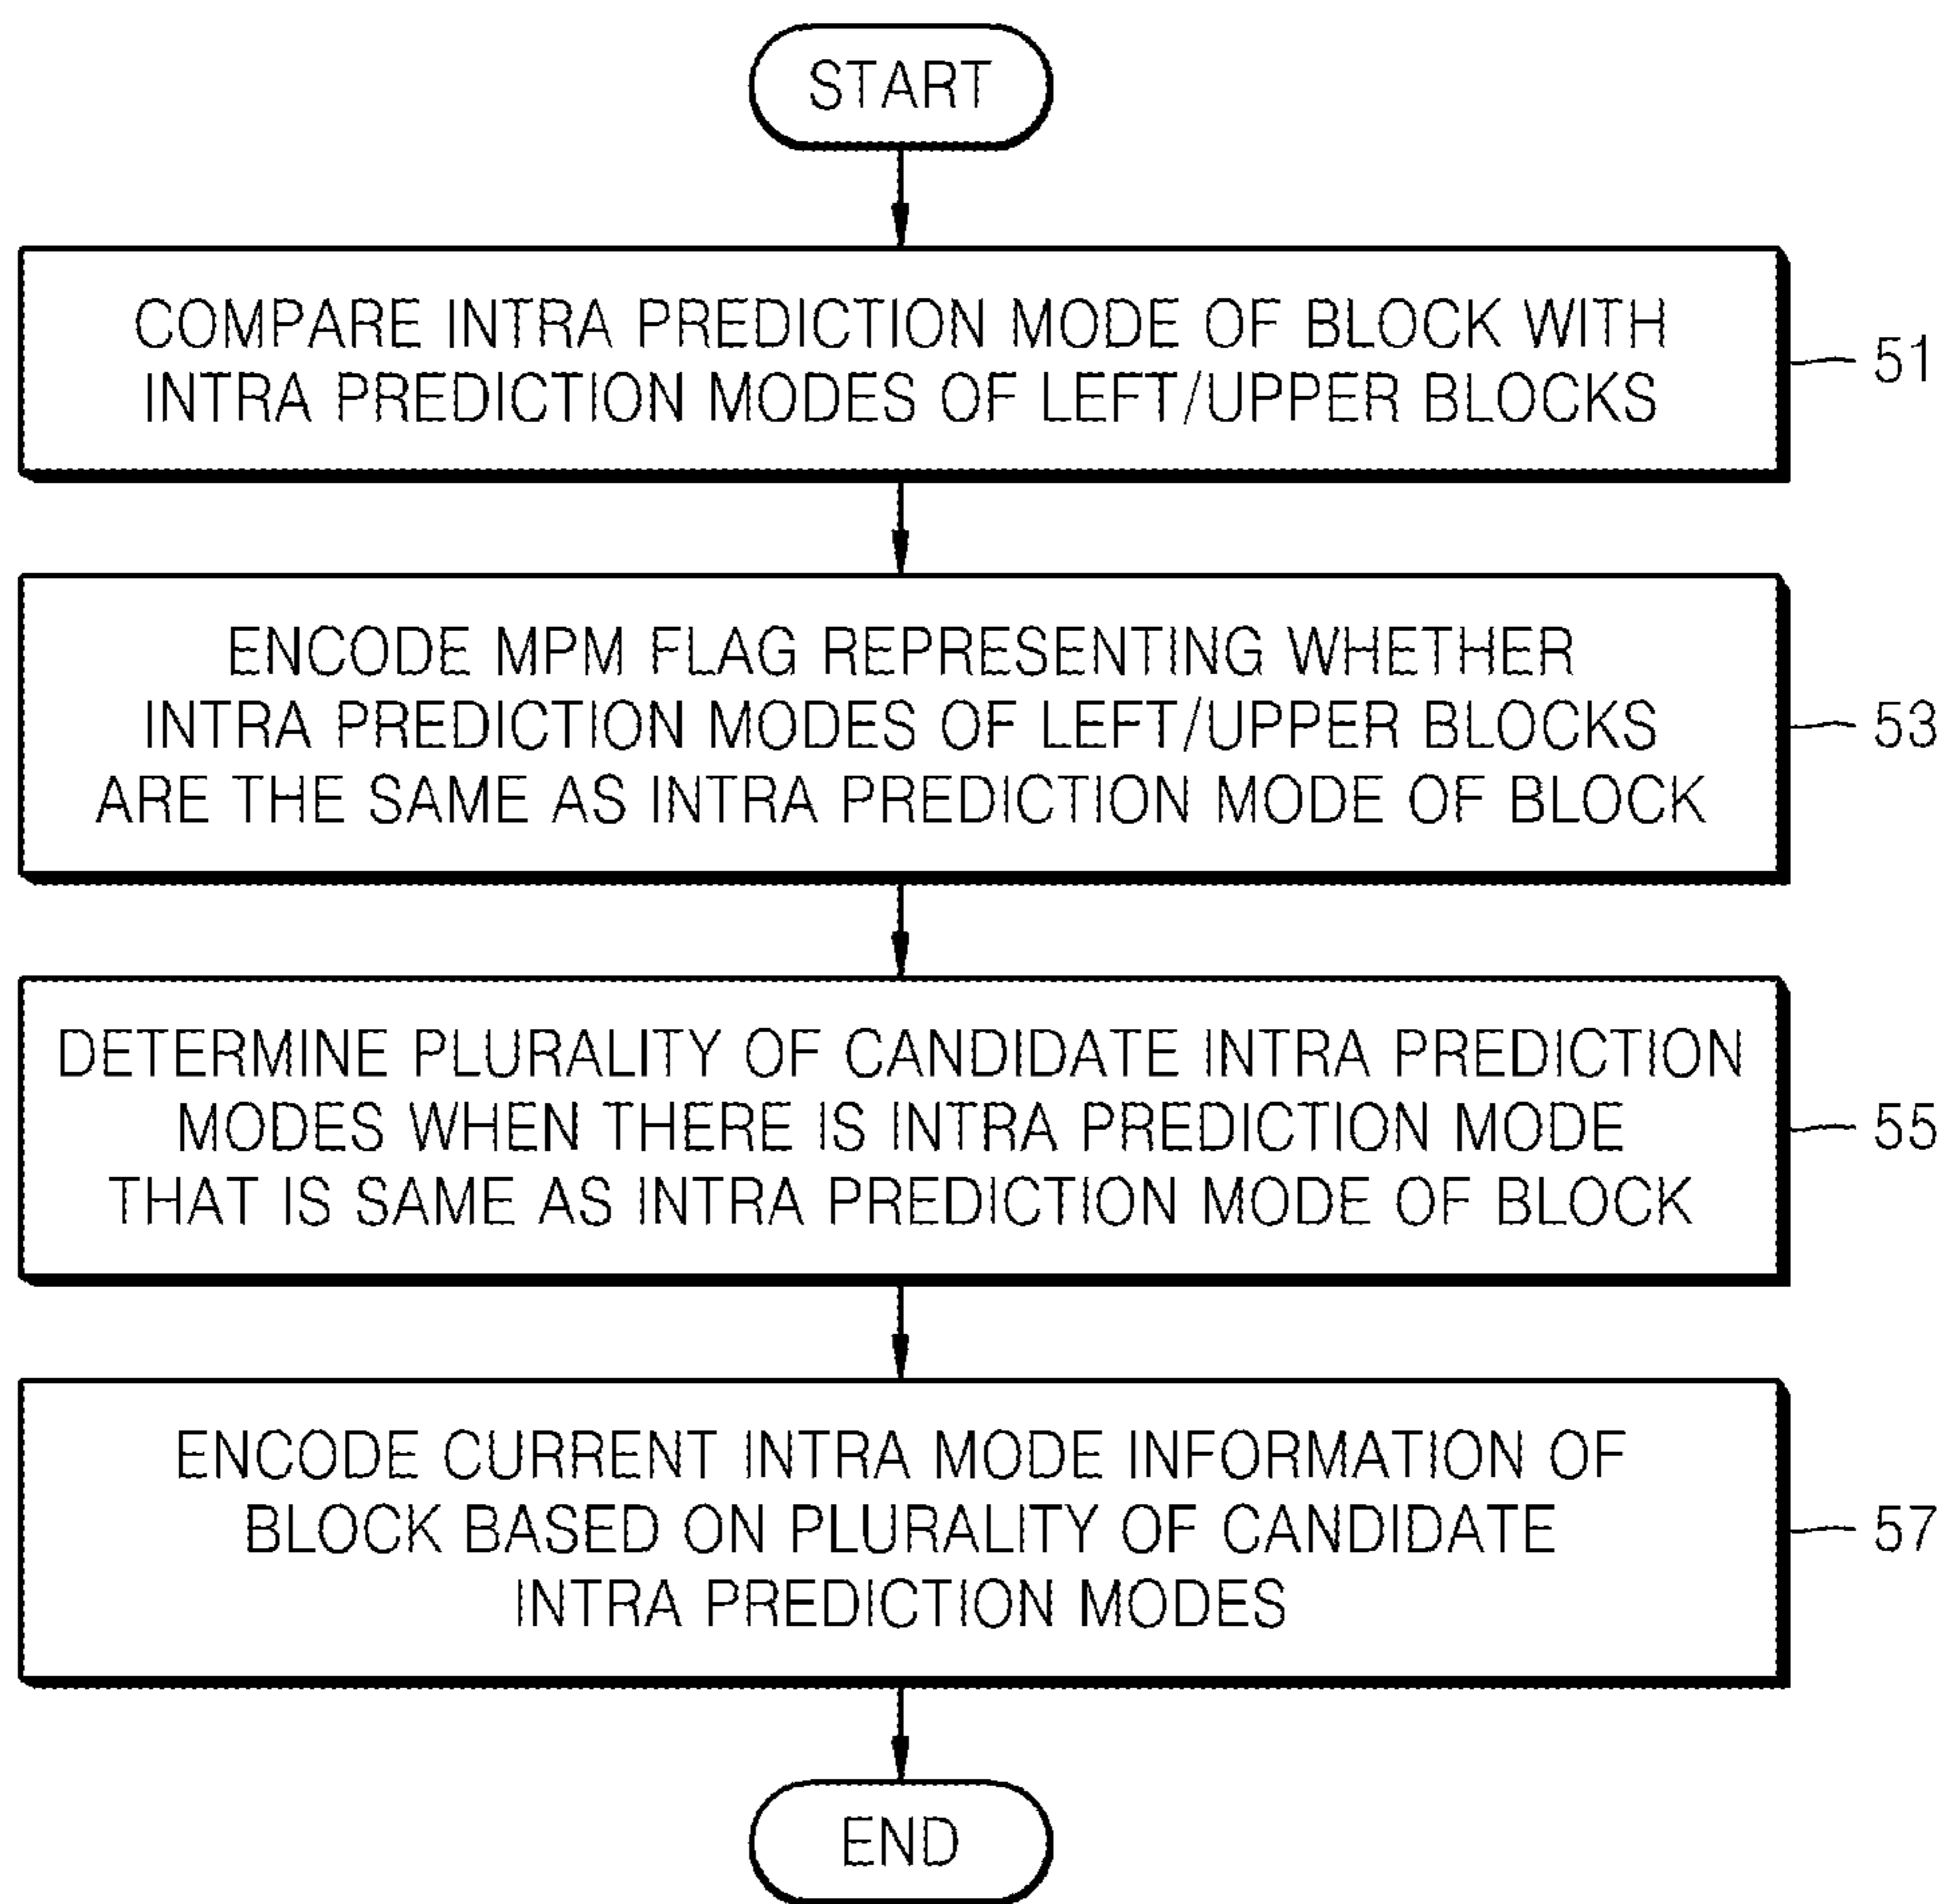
START

COMPARE INTRA PREDICTION MODE OF BLOCK WITH INTRA PREDICTION MODES OF LEFT/UPPER BLOCKS

51

ENCODE MPM FLAG REPRESENTING WHETHER INTRA PREDICTION MODES OF LEFT/UPPER BLOCKS ARE THE SAME AS INTRA PREDICTION MODE OF BLOCK

53

DETERMINE PLURALITY OF CANDIDATE INTRA PREDICTION MODES WHEN THERE IS INTRA PREDICTION MODE THAT IS SAME AS INTRA PREDICTION MODE OF BLOCK

55

ENCODE CURRENT INTRA MODE INFORMATION OF BLOCK BASED ON PLURALITY OF CANDIDATE INTRA PREDICTION MODES

57

END